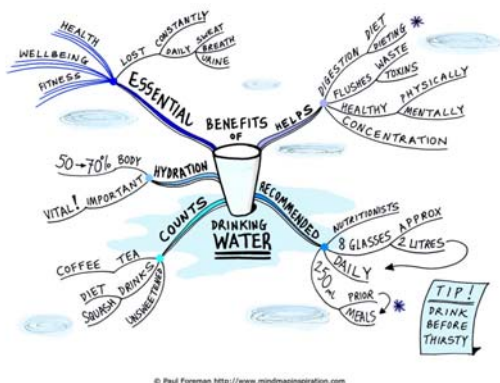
BENEFITS OF DRINKING WATER

ESSENTIAL
HEALTH
WELLBEING
FITNESS
LOST CONSTANTLY
DAILY
SWEAT
BREATH
URINE

HELPS
DIGESTION
DIET
DIETING
FLUSHES
WASTE
TOXINS
HEALTHY
PHYSICALLY
MENTALLY
CONCENTRATION

HYDRATION
50→70% BODY
VITAL! IMPORTANT

COUNTS
COFFEE
TEA
DIET
DRINKS
SQUASH
UNSWEETENED

RECOMMENDED
NUTRITIONISTS
8 GLASSES APPROX
2 LITRES
DAILY
250 ml
PRIOR
MEALS

TIP! DRINK BEFORE THIRSTY

© Paul Foreman http://www.mindmapinspiration.com